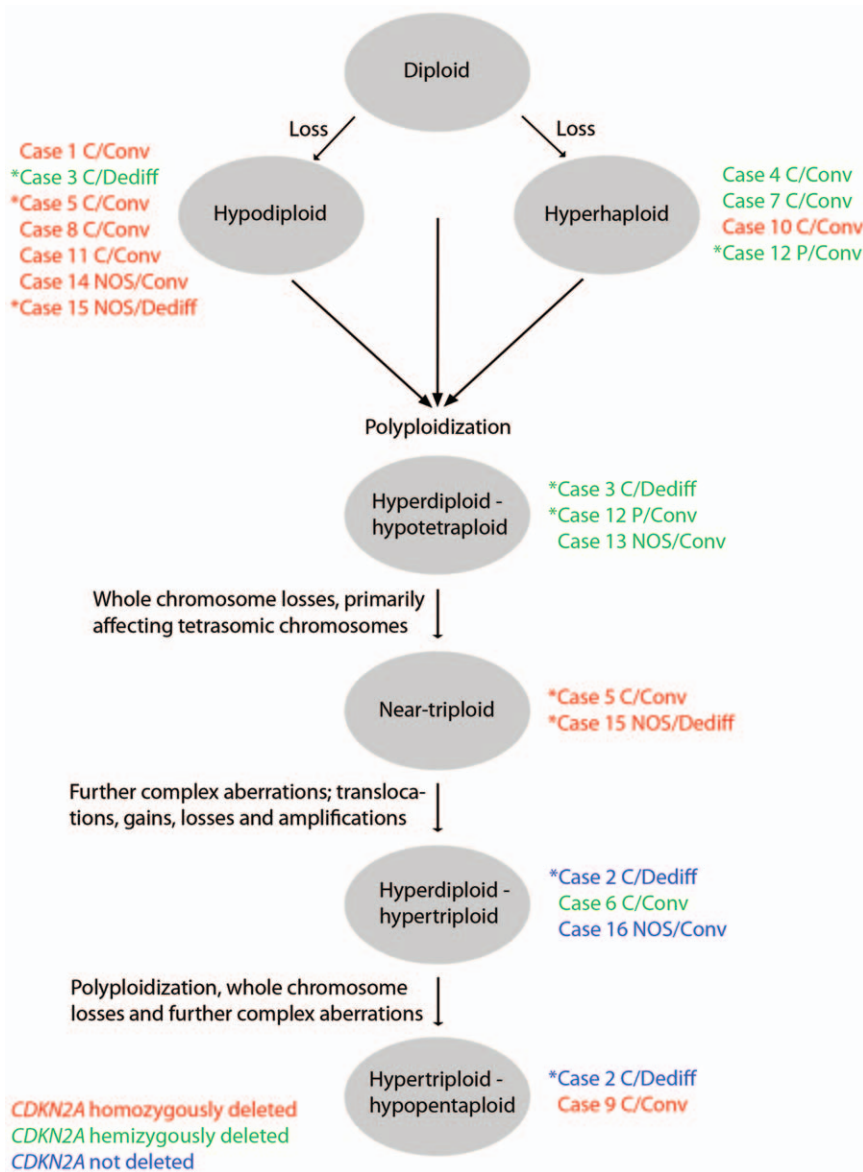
Diploid

Loss

Loss

Case 1 C/Conv
*Case 3 C/Dediff
*Case 5 C/Conv
Case 8 C/Conv
Case 11 C/Conv
Case 14 NOS/Conv
*Case 15 NOS/Dediff

Hypodiploid

Hyperhaploid

Case 4 C/Conv
Case 7 C/Conv
Case 10 C/Conv
*Case 12 P/Conv

Polyploidization

Hyperdiploid - hypotetraploid

*Case 3 C/Dediff
*Case 12 P/Conv
Case 13 NOS/Conv

Whole chromosome losses, primarily affecting tetrasomic chromosomes

Near-triploid

*Case 5 C/Conv
*Case 15 NOS/Dediff

Further complex aberrations; translocations, gains, losses and amplifications

Hyperdiploid - hypertriploid

*Case 2 C/Dediff
Case 6 C/Conv
Case 16 NOS/Conv

Polyploidization, whole chromosome losses and further complex aberrations

Hypertriploid - hypopentaploid

*Case 2 C/Dediff
Case 9 C/Conv

CDKN2A homozygously deleted
CDKN2A hemizygously deleted
CDKN2A not deleted